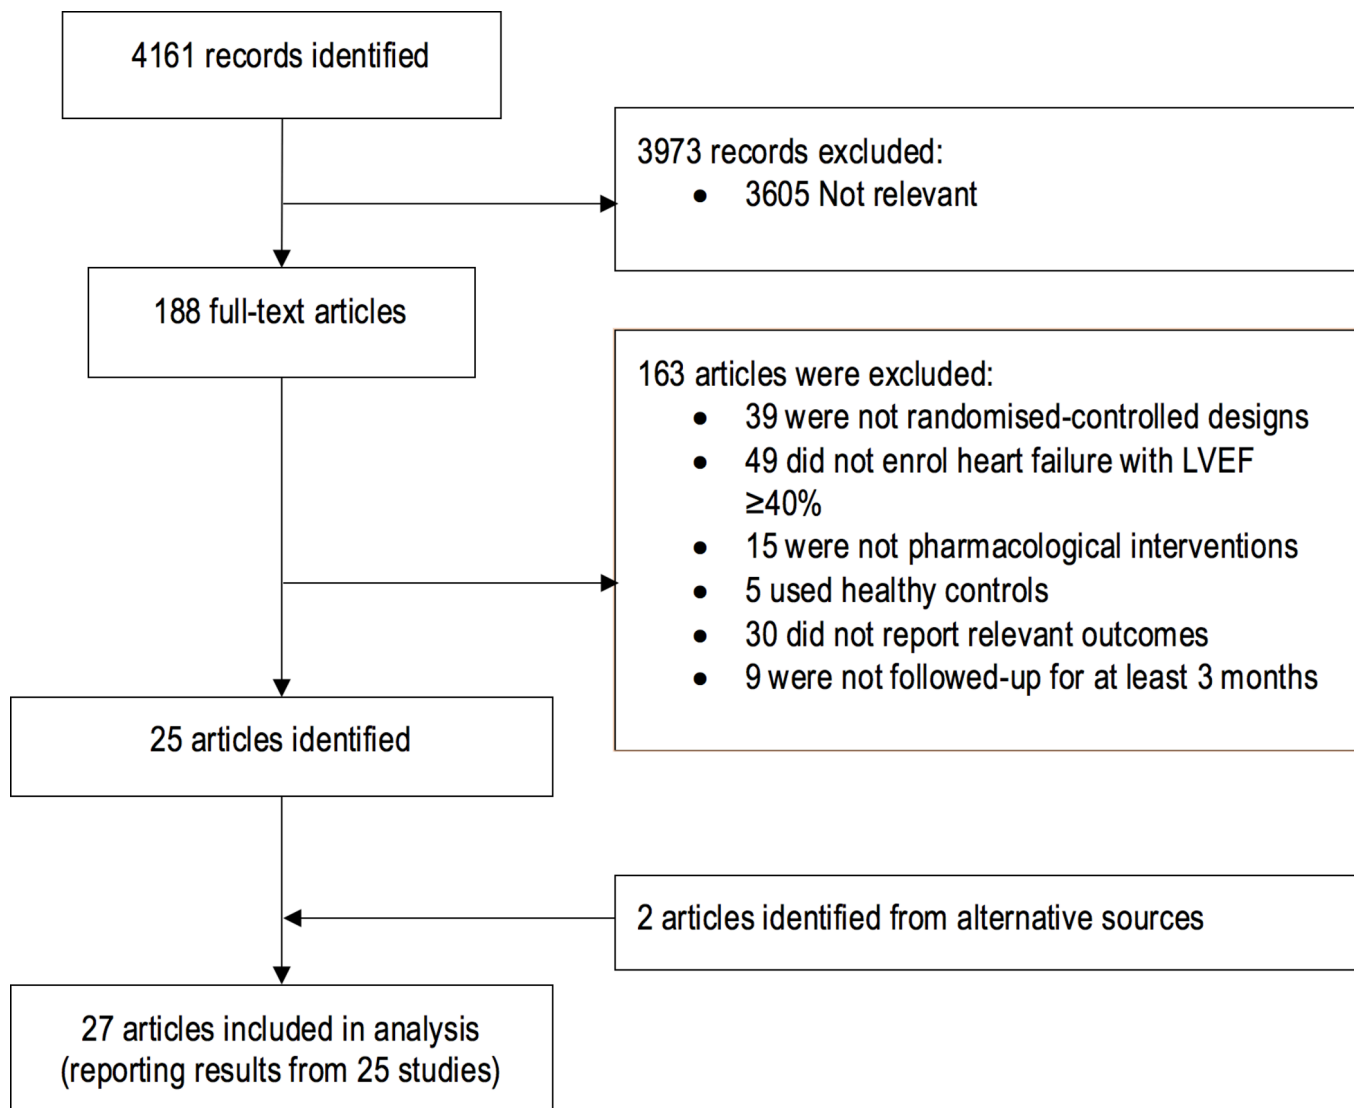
4161 records identified

3973 records excluded:
• 3605 Not relevant

188 full-text articles

163 articles were excluded:
• 39 were not randomised-controlled designs
• 49 did not enrol heart failure with LVEF ≥40%
• 15 were not pharmacological interventions
• 5 used healthy controls
• 30 did not report relevant outcomes
• 9 were not followed-up for at least 3 months

25 articles identified

2 articles identified from alternative sources

27 articles included in analysis (reporting results from 25 studies)